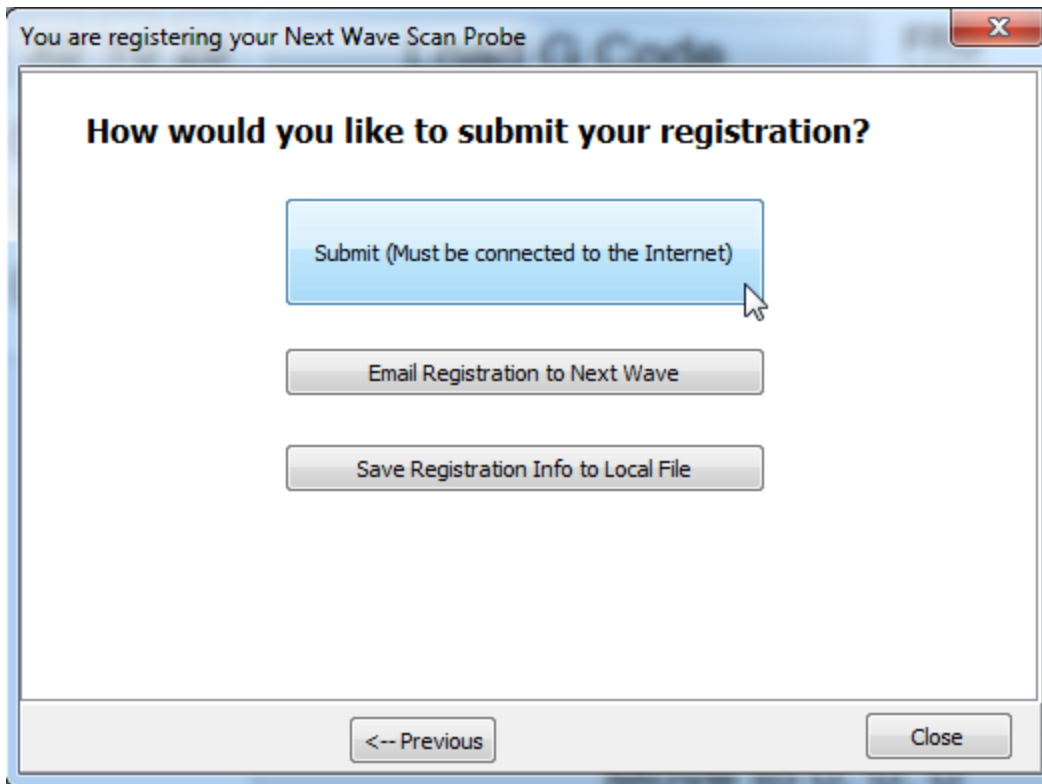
You are registering your Next Wave Scan Probe

X

How would you like to submit your registration?

Submit (Must be connected to the Internet)

Email Registration to Next Wave

Save Registration Info to Local File

<-- Previous

Close